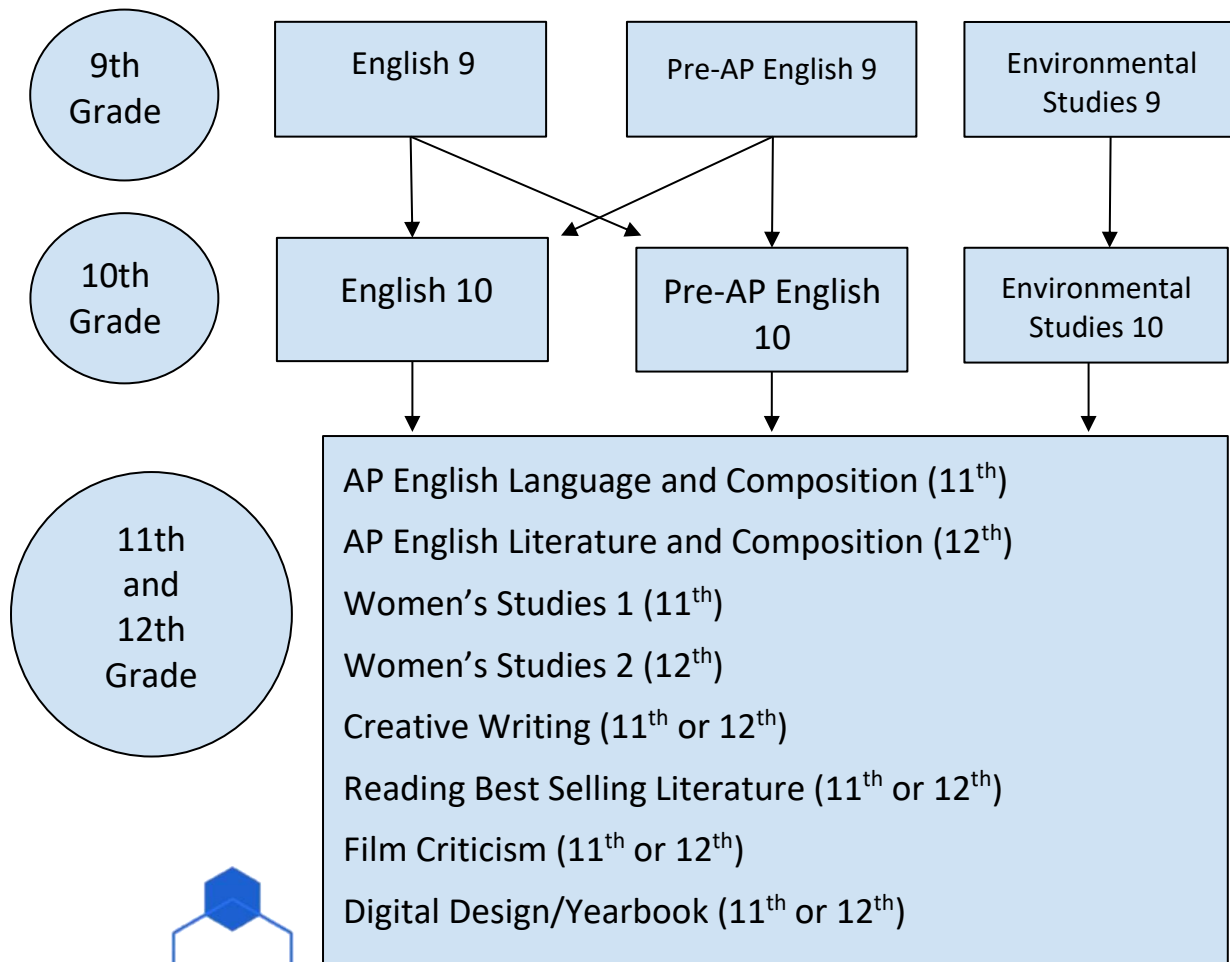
9th Grade

English 9

Pre-AP English 9

Environmental Studies 9

10th Grade

English 10

Pre-AP English 10

Environmental Studies 10

11th and 12th Grade

AP English Language and Composition (11$^{th}$)

AP English Literature and Composition (12$^{th}$)

Women's Studies 1 (11$^{th}$)

Women's Studies 2 (12$^{th}$)

Creative Writing (11$^{th}$ or 12$^{th}$)

Reading Best Selling Literature (11$^{th}$ or 12$^{th}$)

Film Criticism (11$^{th}$ or 12$^{th}$)

Digital Design/Yearbook (11$^{th}$ or 12$^{th}$)